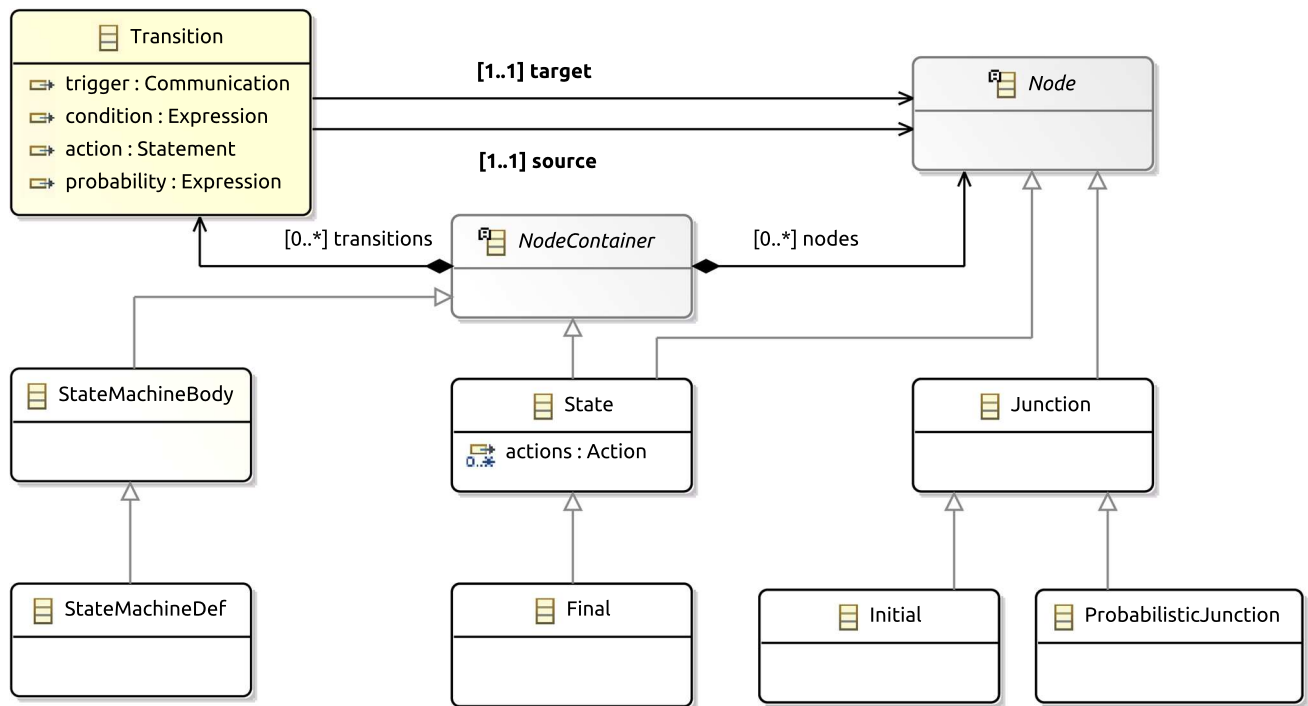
Transition
trigger : Communication
condition : Expression
action : Statement
probability : Expression

[1..1] target

[1..1] source

Node

[0..*] transitions

NodeContainer

[0..*] nodes

StateMachineBody

State
0..* actions : Action

Junction

StateMachineDef

Final

Initial

ProbabilisticJunction